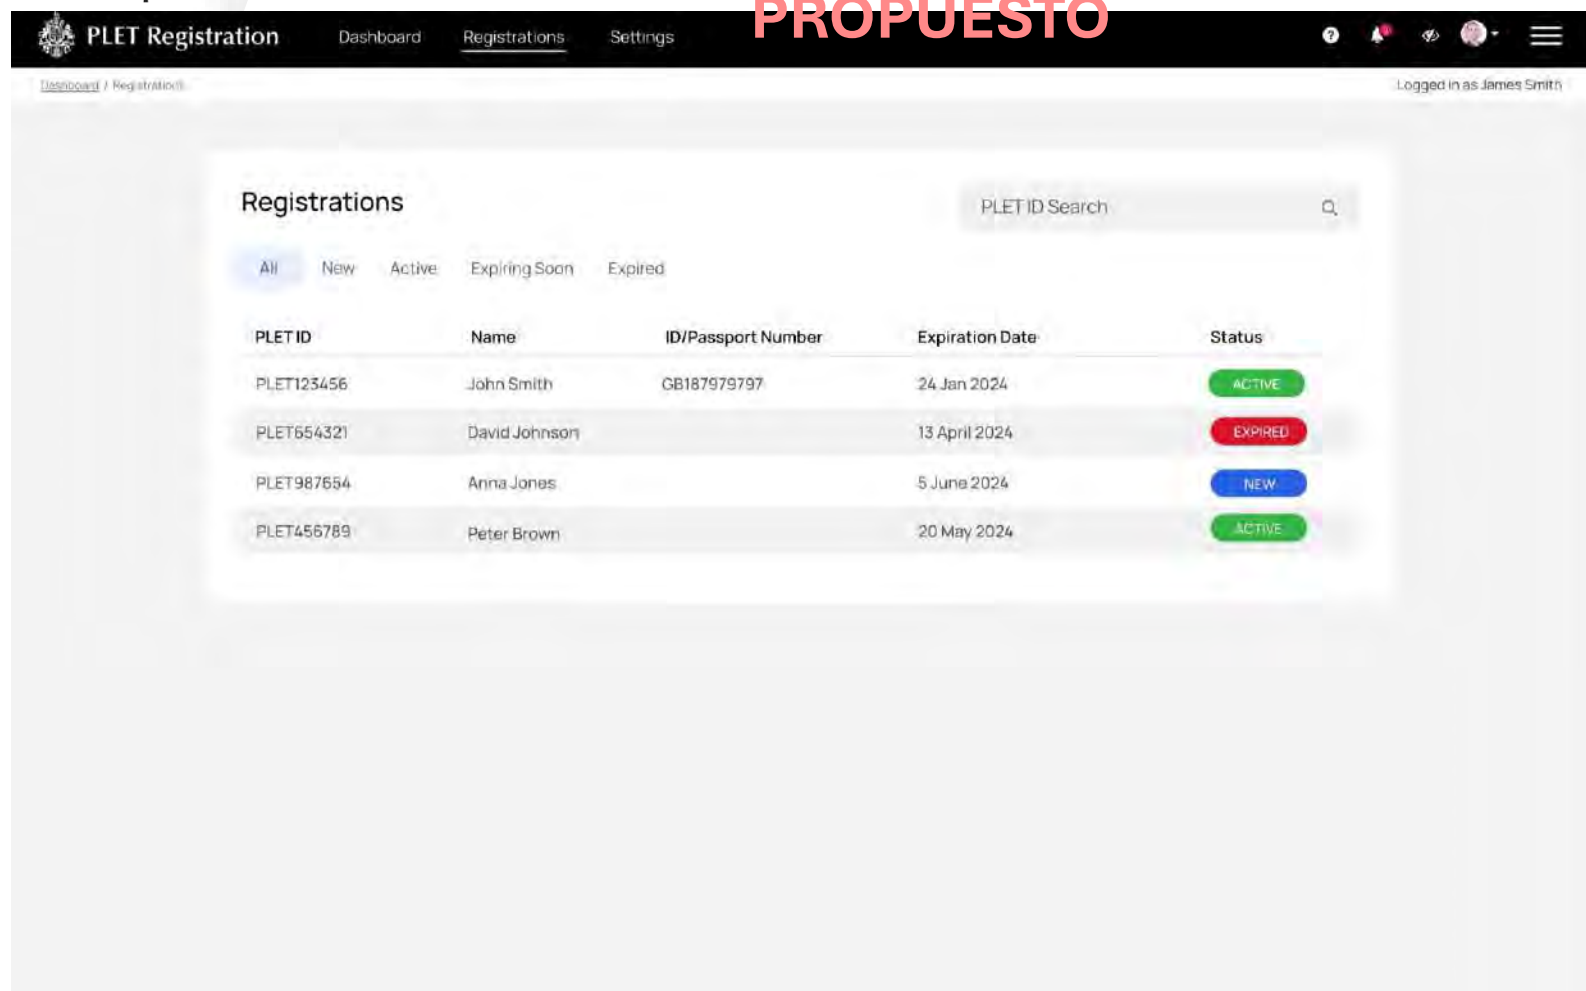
PLET Registration Dashboard Registrations Settings

PROPUESTO

Dashboard / Registrations

Logged in as James Smith

Registrations

PLET ID Search

All New Active Expiring Soon Expired

| PLET ID | Name | ID/Passport Number | Expiration Date | Status |
|---|---|---|---|---|
| PLET123456 | John Smith | GB187979797 | 24 Jan 2024 | ACTIVE |
| PLET654321 | David Johnson | | 13 April 2024 | EXPIRED |
| PLET987654 | Anna Jones | | 5 June 2024 | NEW |
| PLET456789 | Peter Brown | | 20 May 2024 | ACTIVE |